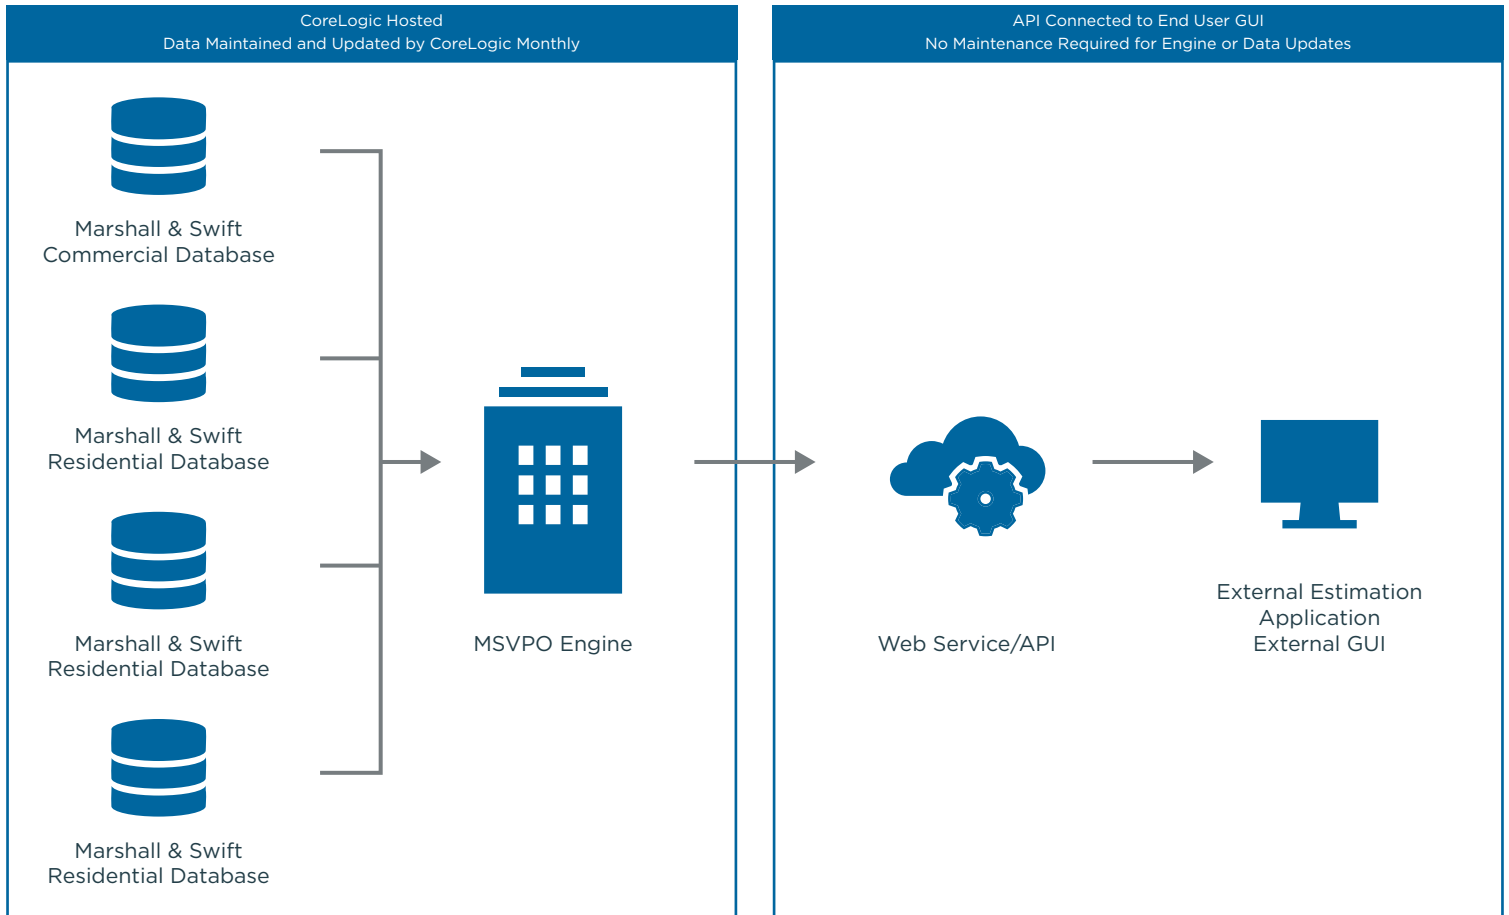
CoreLogic Hosted
Data Maintained and Updated by CoreLogic Monthly

Marshall & Swift
Commercial Database

Marshall & Swift
Residential Database

Marshall & Swift
Residential Database

Marshall & Swift
Residential Database

MSVPO Engine

API Connected to End User GUI
No Maintenance Required for Engine or Data Updates

Web Service/API

External Estimation
Application
External GUI